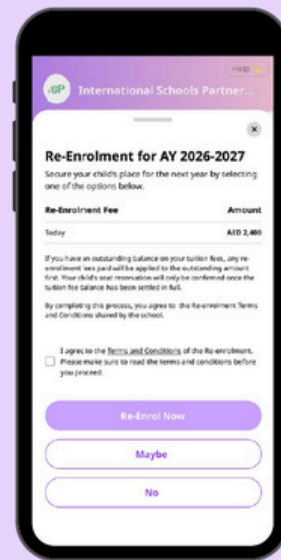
Help

ISP International Schools Partner...

×

Re-Enrolment for AY 2026-2027

Secure your child's place for the next year by selecting one of the options below.

| Re-Enrolment Fee | Amount |
|---|---|
| Today | AED 2,400 |

If you have an outstanding balance on your tuition fees, any re-enrolment fees paid will be applied to the outstanding amount first. Your child's seat reservation will only be confirmed once the tuition fee balance has been settled in full.

By completing this process, you agree to the Re-enrolment Terms and Conditions shared by the school.

I agree to the Terms and Conditions of the Re-enrolment. Please make sure to read the terms and conditions before you proceed.

Re-Enrol Now

Maybe

No